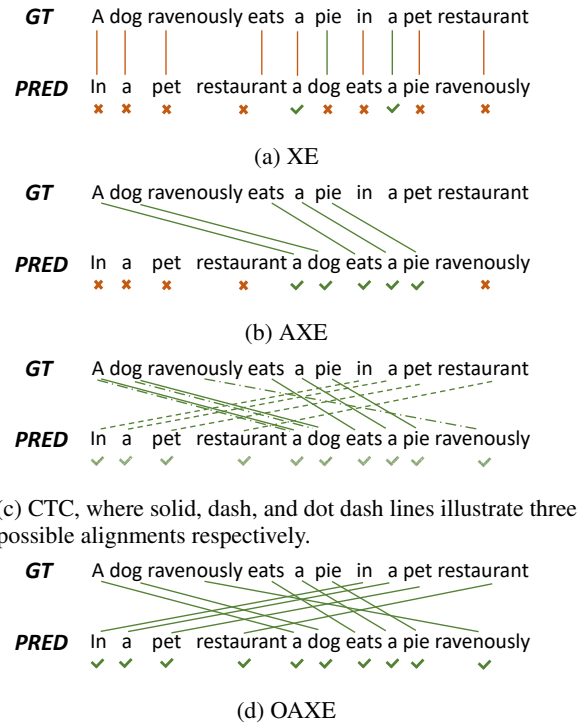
GT A dog ravenously eats a pie in a pet restaurant

PRED In a pet restaurant a dog eats a pie ravenously

(a) XE

GT A dog ravenously eats a pie in a pet restaurant

PRED In a pet restaurant a dog eats a pie ravenously

(b) AXE

GT A dog ravenously eats a pie in a pet restaurant

PRED In a pet restaurant a dog eats a pie ravenously

(c) CTC, where solid, dash, and dot dash lines illustrate three possible alignments respectively.

GT A dog ravenously eats a pie in a pet restaurant

PRED In a pet restaurant a dog eats a pie ravenously

(d) OAXE